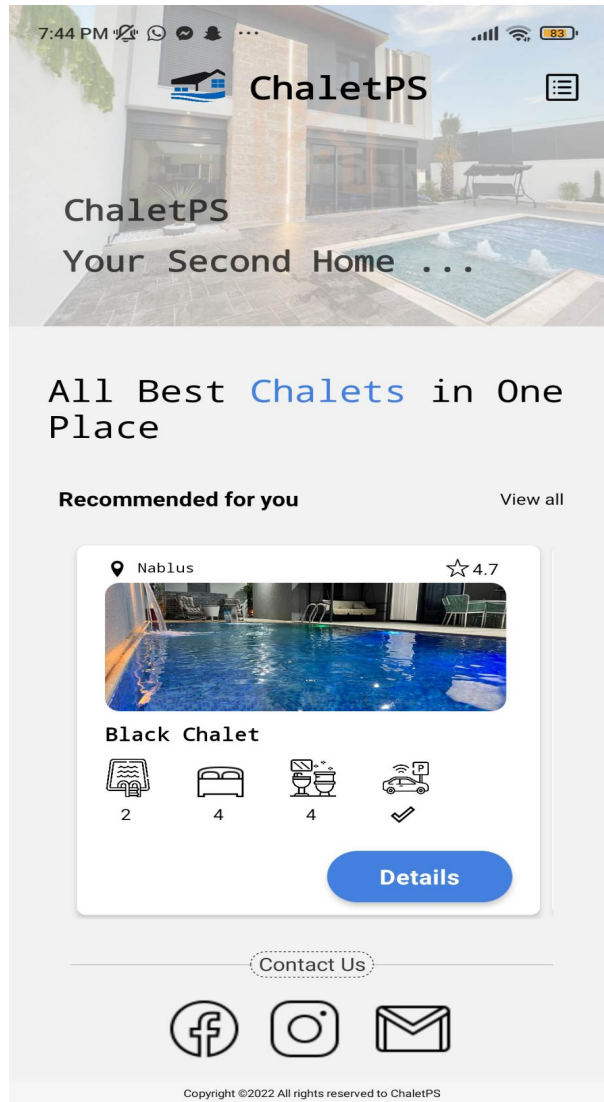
7:44 PM ··· 83

ChaletPS

ChaletPS
Your Second Home ...

All Best Chalets in One Place

Recommended for you View all

Nablus 4.7

Black Chalet

2 4 4

Details

Contact Us

Copyright ©2022 All rights reserved to ChaletPS